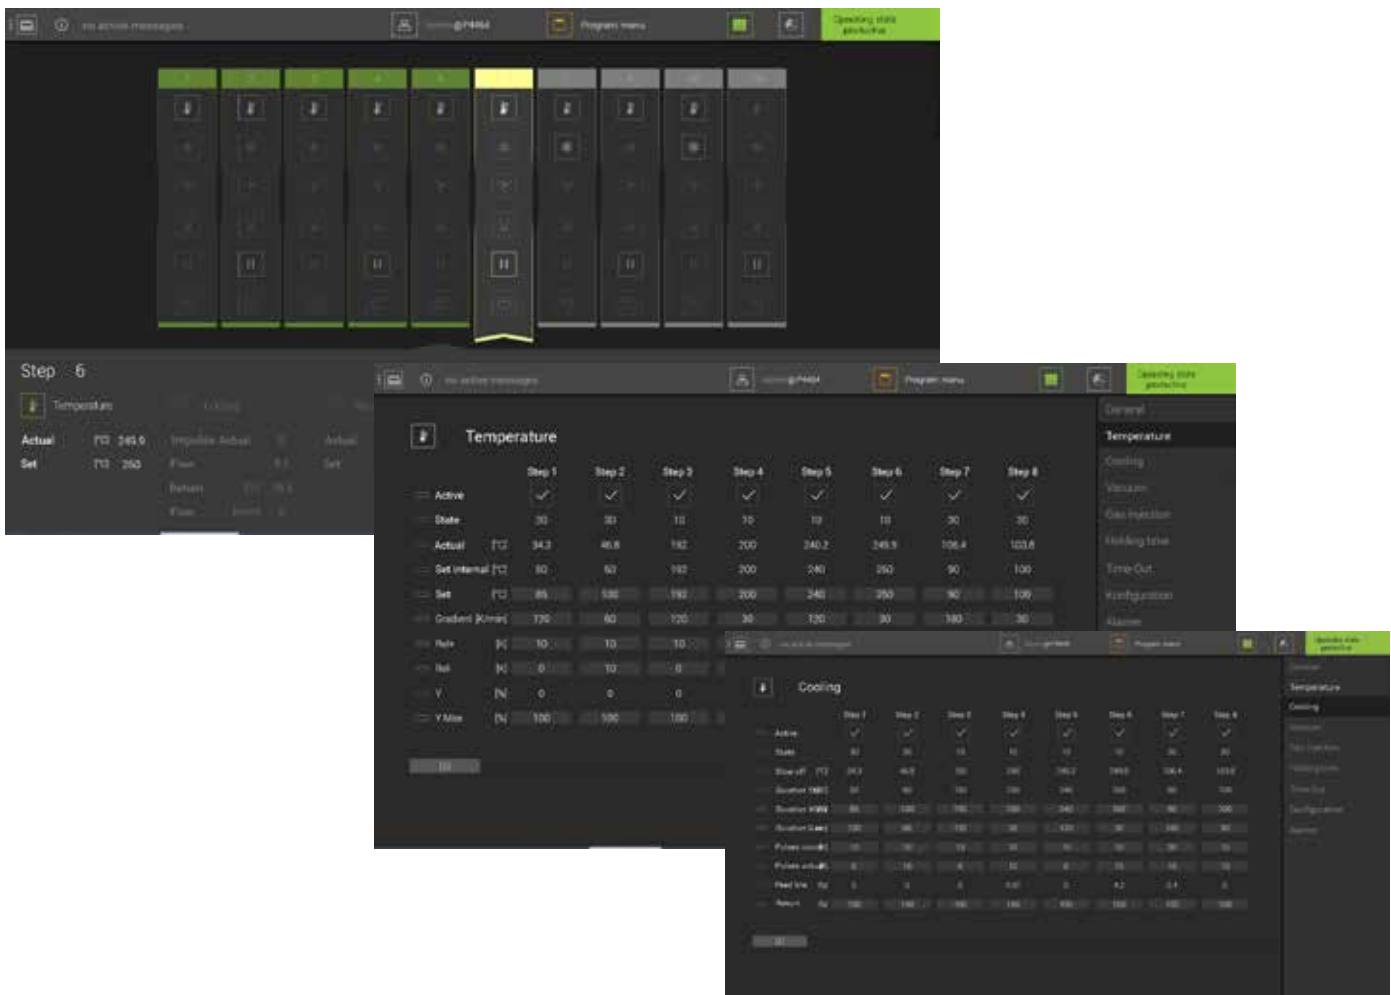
no active messages

Program menu

Operating state production

Step 6

Temperature

Actual [°C] 249.0

Set [°C] 250

no active messages

Program menu

Operating state production

Temperature

| | | Step 1 | Step 2 | Step 3 | Step 4 | Step 5 | Step 6 | Step 7 | Step 8 |
|---|---|---|---|---|---|---|---|---|---|
| Active | | ✓ | ✓ | ✓ | ✓ | ✓ | ✓ | ✓ | ✓ |
| State | | 30 | 30 | 10 | 10 | 10 | 10 | 30 | 30 |
| Actual | [°C] | 34.3 | 46.8 | 192 | 200 | 240.2 | 249.9 | 106.4 | 103.8 |
| Set internal | [°C] | 50 | 60 | 192 | 200 | 240 | 250 | 90 | 100 |
| Set | [°C] | 85 | 100 | 192 | 200 | 240 | 250 | 90 | 100 |
| Gradient | [K/min] | 120 | 60 | 120 | 30 | 120 | 30 | 180 | 30 |
| | [K] | 10 | 10 | 10 | | | | | |
| | [K] | 0 | 10 | 0 | | | | | |
| Y | [%] | 0 | 0 | 0 | | | | | |
| Y Max | [%] | 100 | 100 | 100 | | | | | |

General
Temperature
Cooling
Vacuum
Gas Injection
Holding time
Time Out
Konfiguration
Alarm

no active messages

Program menu

Cooling

| | Step 1 | Step 2 | Step 3 | Step 4 | Step 5 | Step 6 | Step 7 | Step 8 |
|---|---|---|---|---|---|---|---|---|
| Active | ✓ | ✓ | ✓ | ✓ | ✓ | ✓ | ✓ | ✓ |
| State | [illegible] | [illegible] | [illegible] | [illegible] | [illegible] | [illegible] | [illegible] | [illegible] |

General
Temperature
Cooling